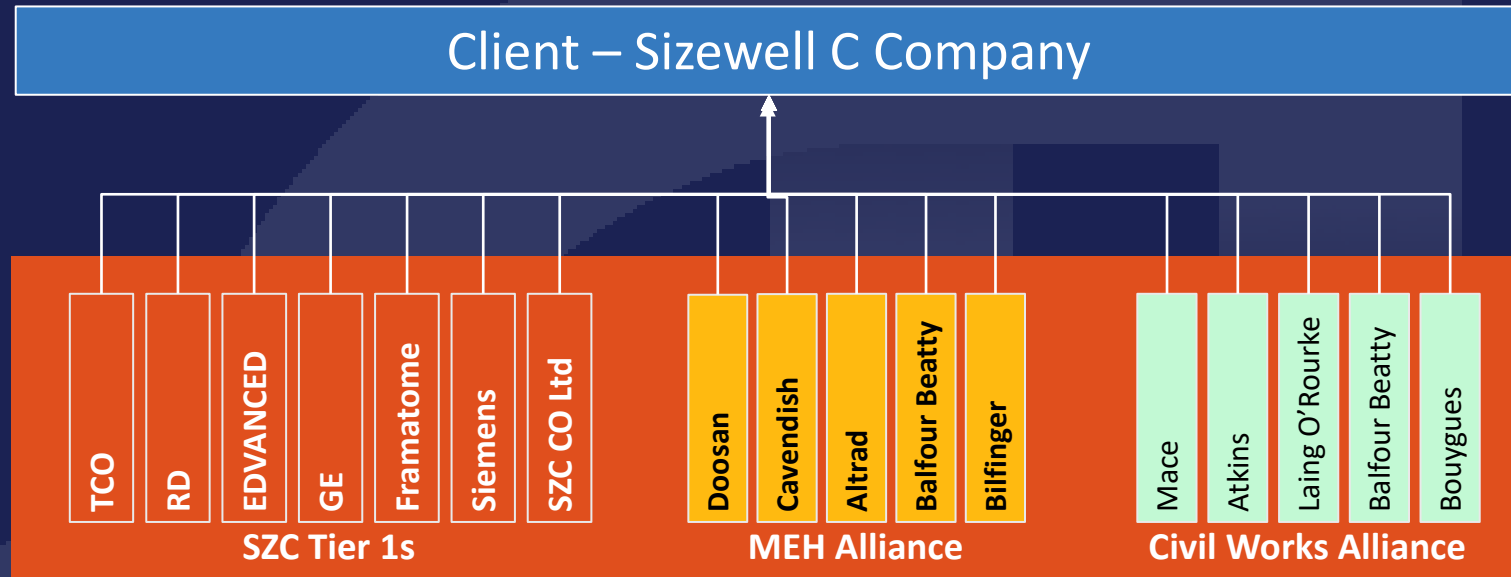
Client – Sizewell C Company

TCO
RD
EDVANCED
GE
Framatome
Siemens
SZC CO Ltd
SZC Tier 1s

Doosan
Cavendish
Altrad
Balfour Beatty
Bilfinger
MEH Alliance

Mace
Atkins
Laing O'Rourke
Balfour Beatty
Bouygues
Civil Works Alliance